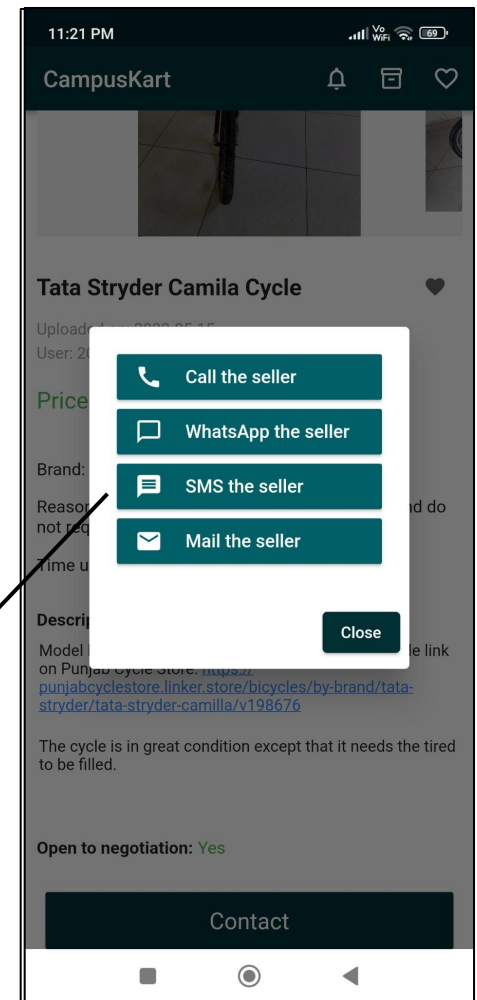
11:21 PM

Vo WiFi 69

CampusKart

Tata Stryder Camila Cycle

Uploaded on: 2022-05-15
User: 20

Price

Brand:

Reaso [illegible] nd do not req

Time u

Descri

Model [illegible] le link on Punjab Cycle Store: https://punjabcyclestore.linker.store/bicycles/by-brand/tata-stryder/tata-stryder-camilla/v198676

The cycle is in great condition except that it needs the tired to be filled.

Open to negotiation: Yes

Contact

Call the seller

WhatsApp the seller

SMS the seller

Mail the seller

Close